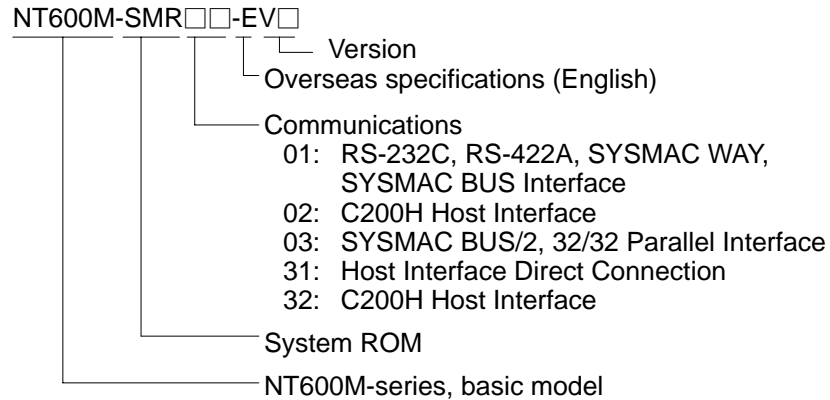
NT600M-SMR□□-EV□

Version

Overseas specifications (English)

Communications
01: RS-232C, RS-422A, SYSMAC WAY, SYSMAC BUS Interface
02: C200H Host Interface
03: SYSMAC BUS/2, 32/32 Parallel Interface
31: Host Interface Direct Connection
32: C200H Host Interface

System ROM

NT600M-series, basic model